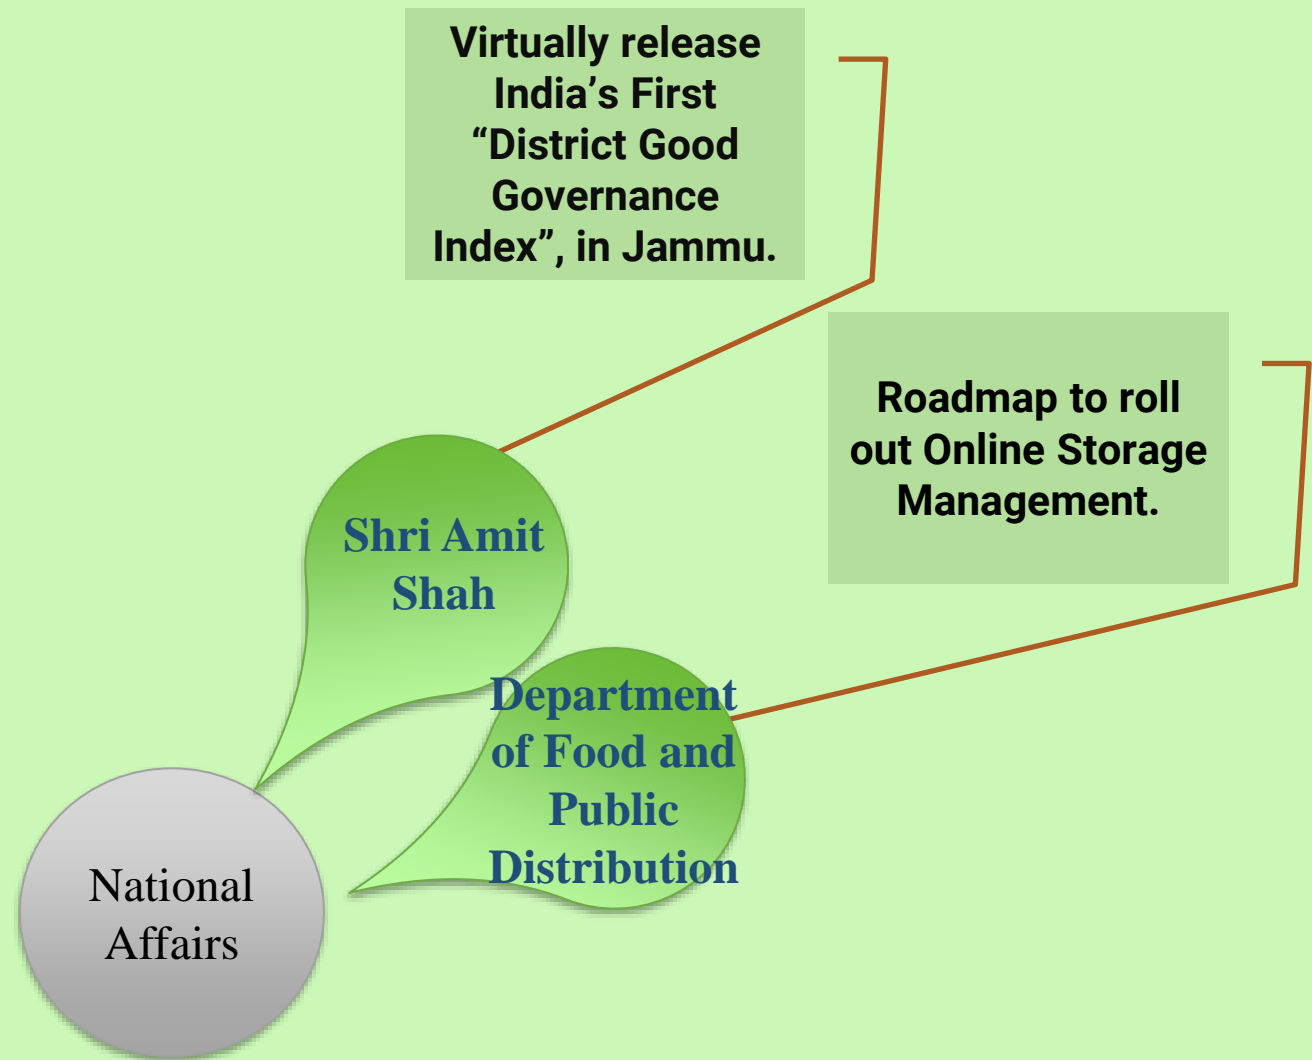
Virtually release India’s First “District Good Governance Index”, in Jammu.

Roadmap to roll out Online Storage Management.

Shri Amit Shah

Department of Food and Public Distribution

National Affairs